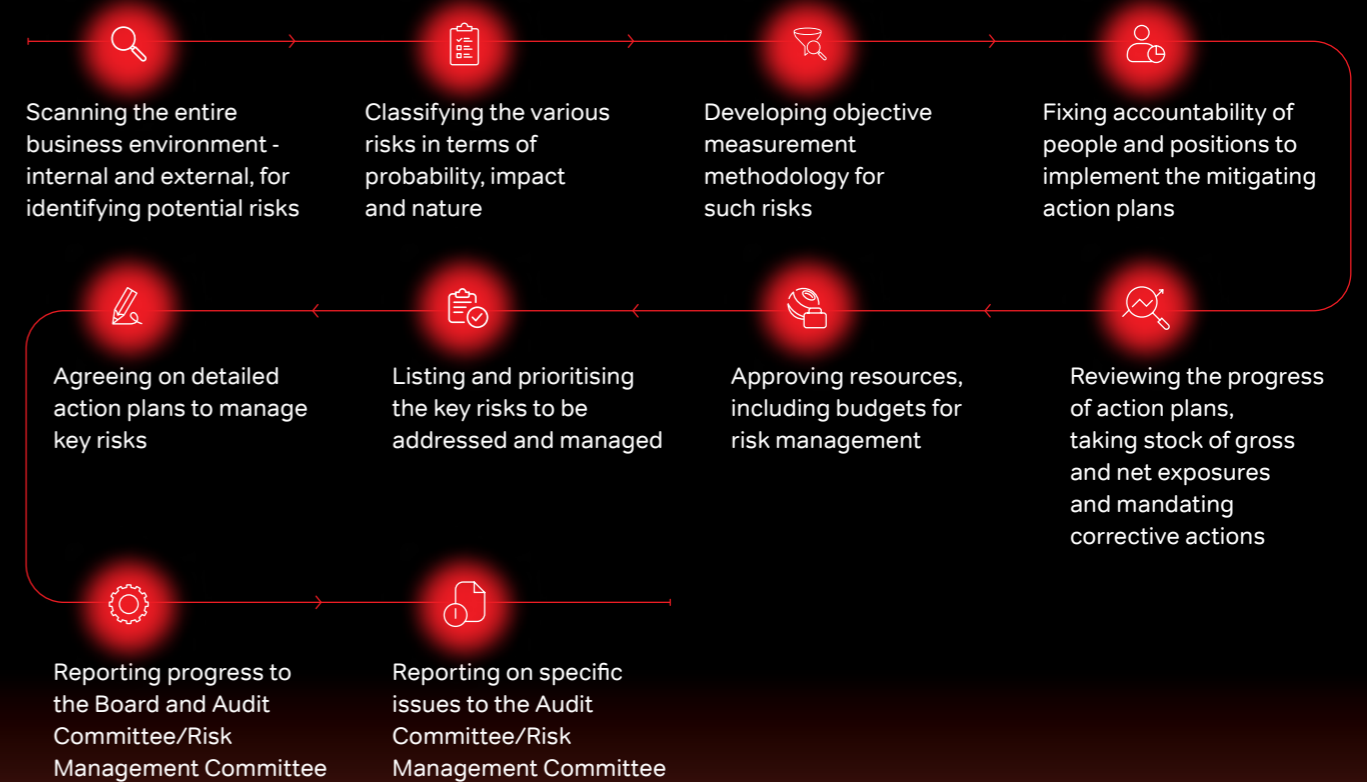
Scanning the entire business environment - internal and external, for identifying potential risks

Classifying the various risks in terms of probability, impact and nature

Developing objective measurement methodology for such risks

Fixing accountability of people and positions to implement the mitigating action plans

Reviewing the progress of action plans, taking stock of gross and net exposures and mandating corrective actions

Approving resources, including budgets for risk management

Listing and prioritising the key risks to be addressed and managed

Agreeing on detailed action plans to manage key risks

Reporting progress to the Board and Audit Committee/Risk Management Committee

Reporting on specific issues to the Audit Committee/Risk Management Committee